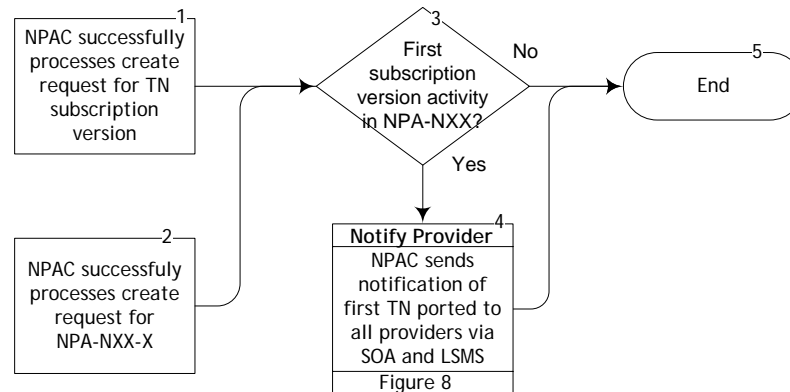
1
NPAC successfully processes create request for TN subscription version

2
NPAC successfully processes create request for NPA-NXX-X

3
First subscription version activity in NPA-NXX?

No

Yes

5
End

4
Notify Provider
NPAC sends notification of first TN ported to all providers via SOA and LSMS
Figure 8